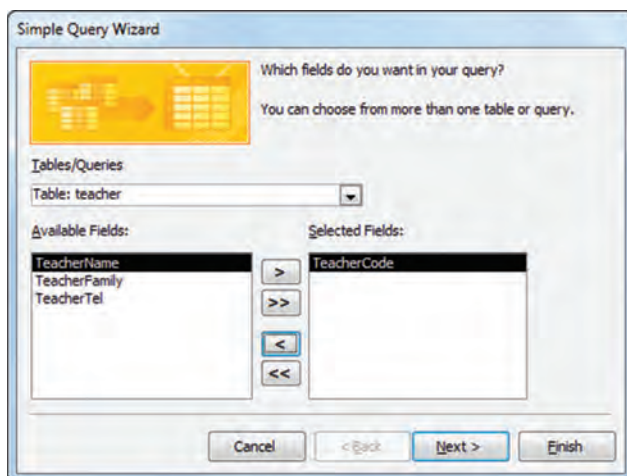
Simple Query Wizard

Which fields do you want in your query?

You can choose from more than one table or query.

Tables/Queries

Table: teacher

Available Fields:

TeacherName
TeacherFamily
TeacherTel

>
>>
<
<<

Selected Fields:

TeacherCode

Cancel
< Back
Next >
Finish